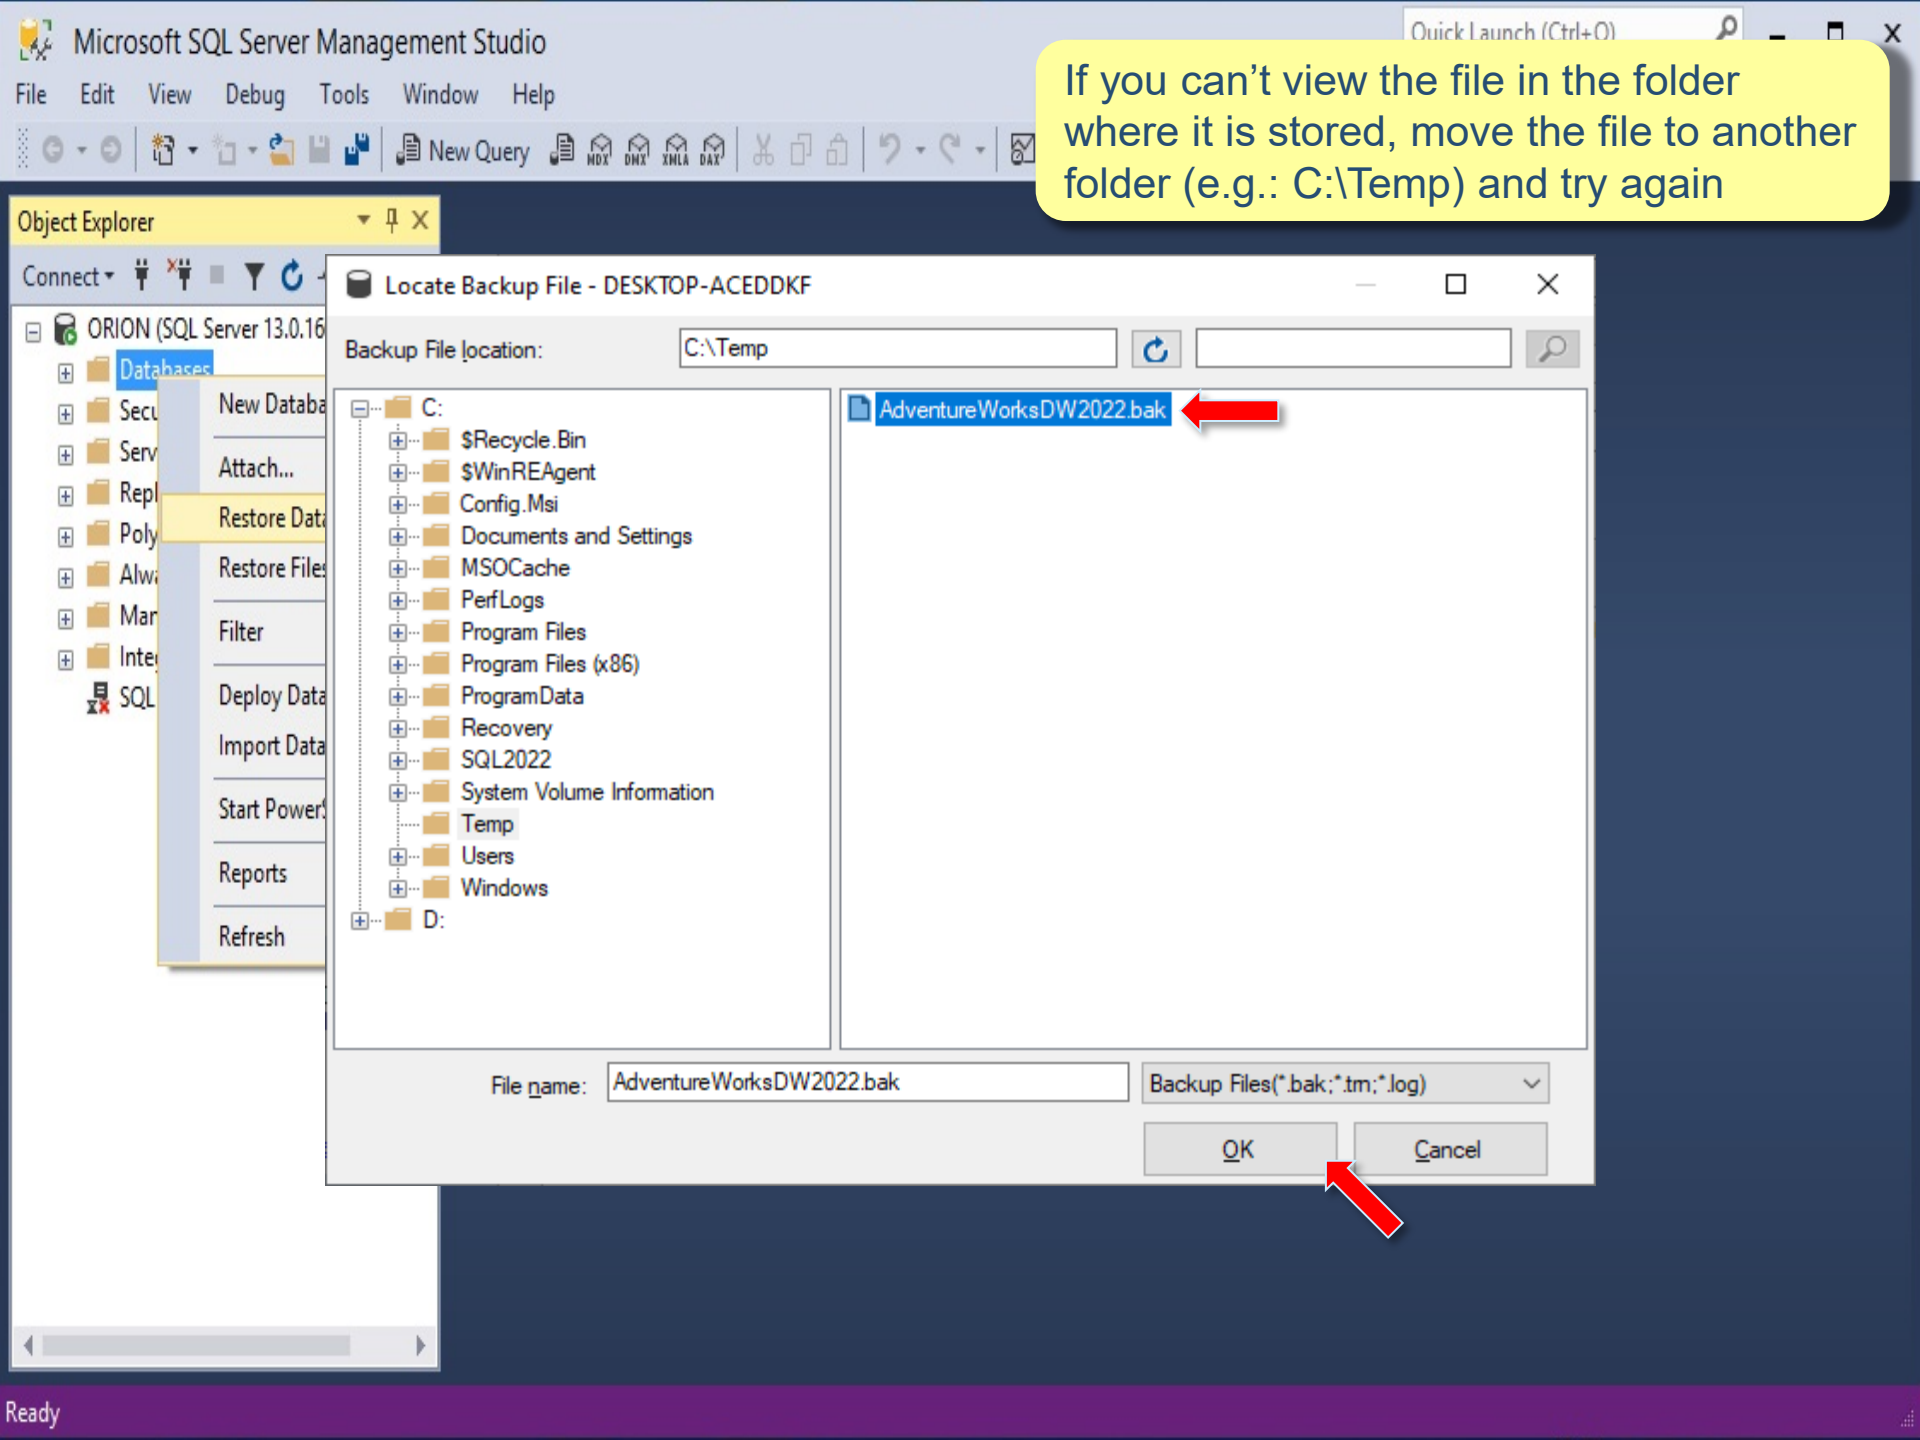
Microsoft SQL Server Management Studio

Quick Launch (Ctrl+Q)

File Edit View Debug Tools Window Help

New Query

If you can’t view the file in the folder where it is stored, move the file to another folder (e.g.: C:\Temp) and try again

Object Explorer

Connect

ORION (SQL Server 13.0.16

Databases

Secu

Serv

Repl

Poly

Alwa

Mar

Inte

SQL

New Databa

Attach...

Restore Data

Restore Files

Filter

Deploy Data

Import Data

Start Power

Reports

Refresh

Locate Backup File - DESKTOP-ACEDDKF

Backup File location: C:\Temp

C:
$Recycle.Bin
$WinREAgent
Config.Msi
Documents and Settings
MSOCache
PerfLogs
Program Files
Program Files (x86)
ProgramData
Recovery
SQL2022
System Volume Information
Temp
Users
Windows
D:

AdventureWorksDW2022.bak

File name: AdventureWorksDW2022.bak

Backup Files(*.bak;*.tm;*.log)

OK

Cancel

Ready